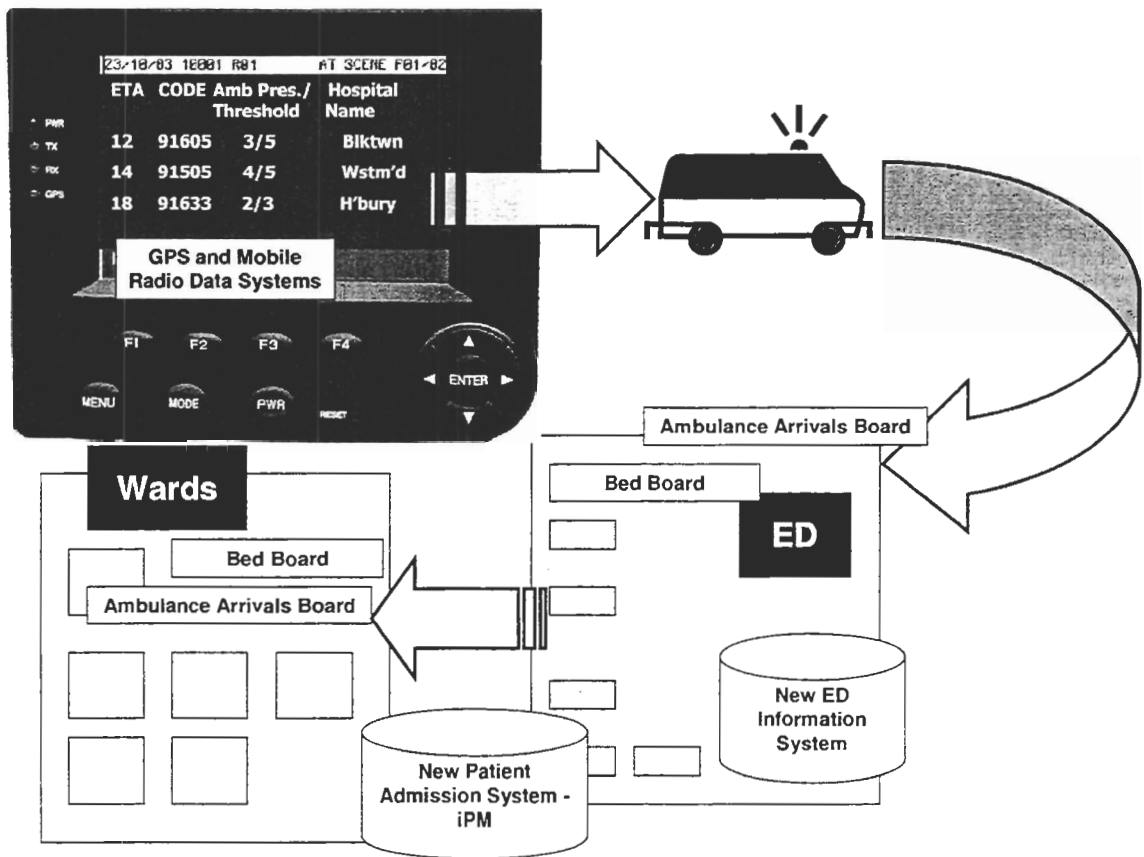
23/10/03 1E001 R01 AT SCENE F01/02

| ETA | CODE | Amb Pres./ Threshold | Hospital Name |
|---|---|---|---|
| 12 | 91605 | 3/5 | Blktwn |
| 14 | 91505 | 4/5 | Wstm'd |
| 18 | 91633 | 2/3 | H'bury |

PWR
TX
RX
GPS

GPS and Mobile Radio Data Systems

F1 F2 F3 F4
MENU MODE PWR RESET
ENTER

Ambulance Arrivals Board

Wards

Bed Board

ED

Bed Board

Ambulance Arrivals Board

New ED Information System

New Patient Admission System - iPM